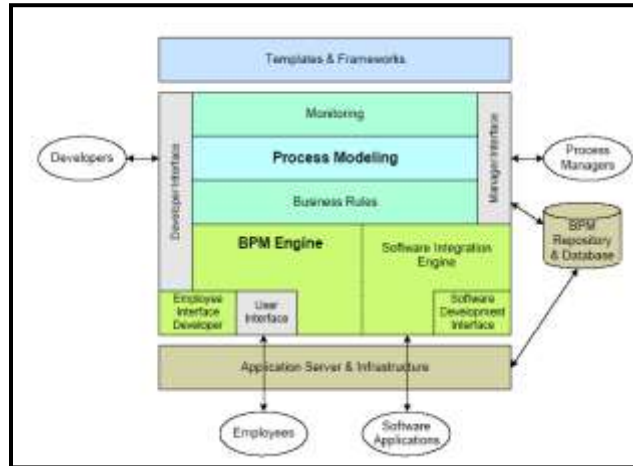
Templates & Frameworks

Monitoring

Process Modeling

Business Rules

Developer Interface

Manager Interface

Developers

Process Managers

BPM Repository & Database

BPM Engine

Software Integration Engine

Employee Interface Developer

User Interface

Software Development Interface

Application Server & Infrastructure

Employees

Software Applications